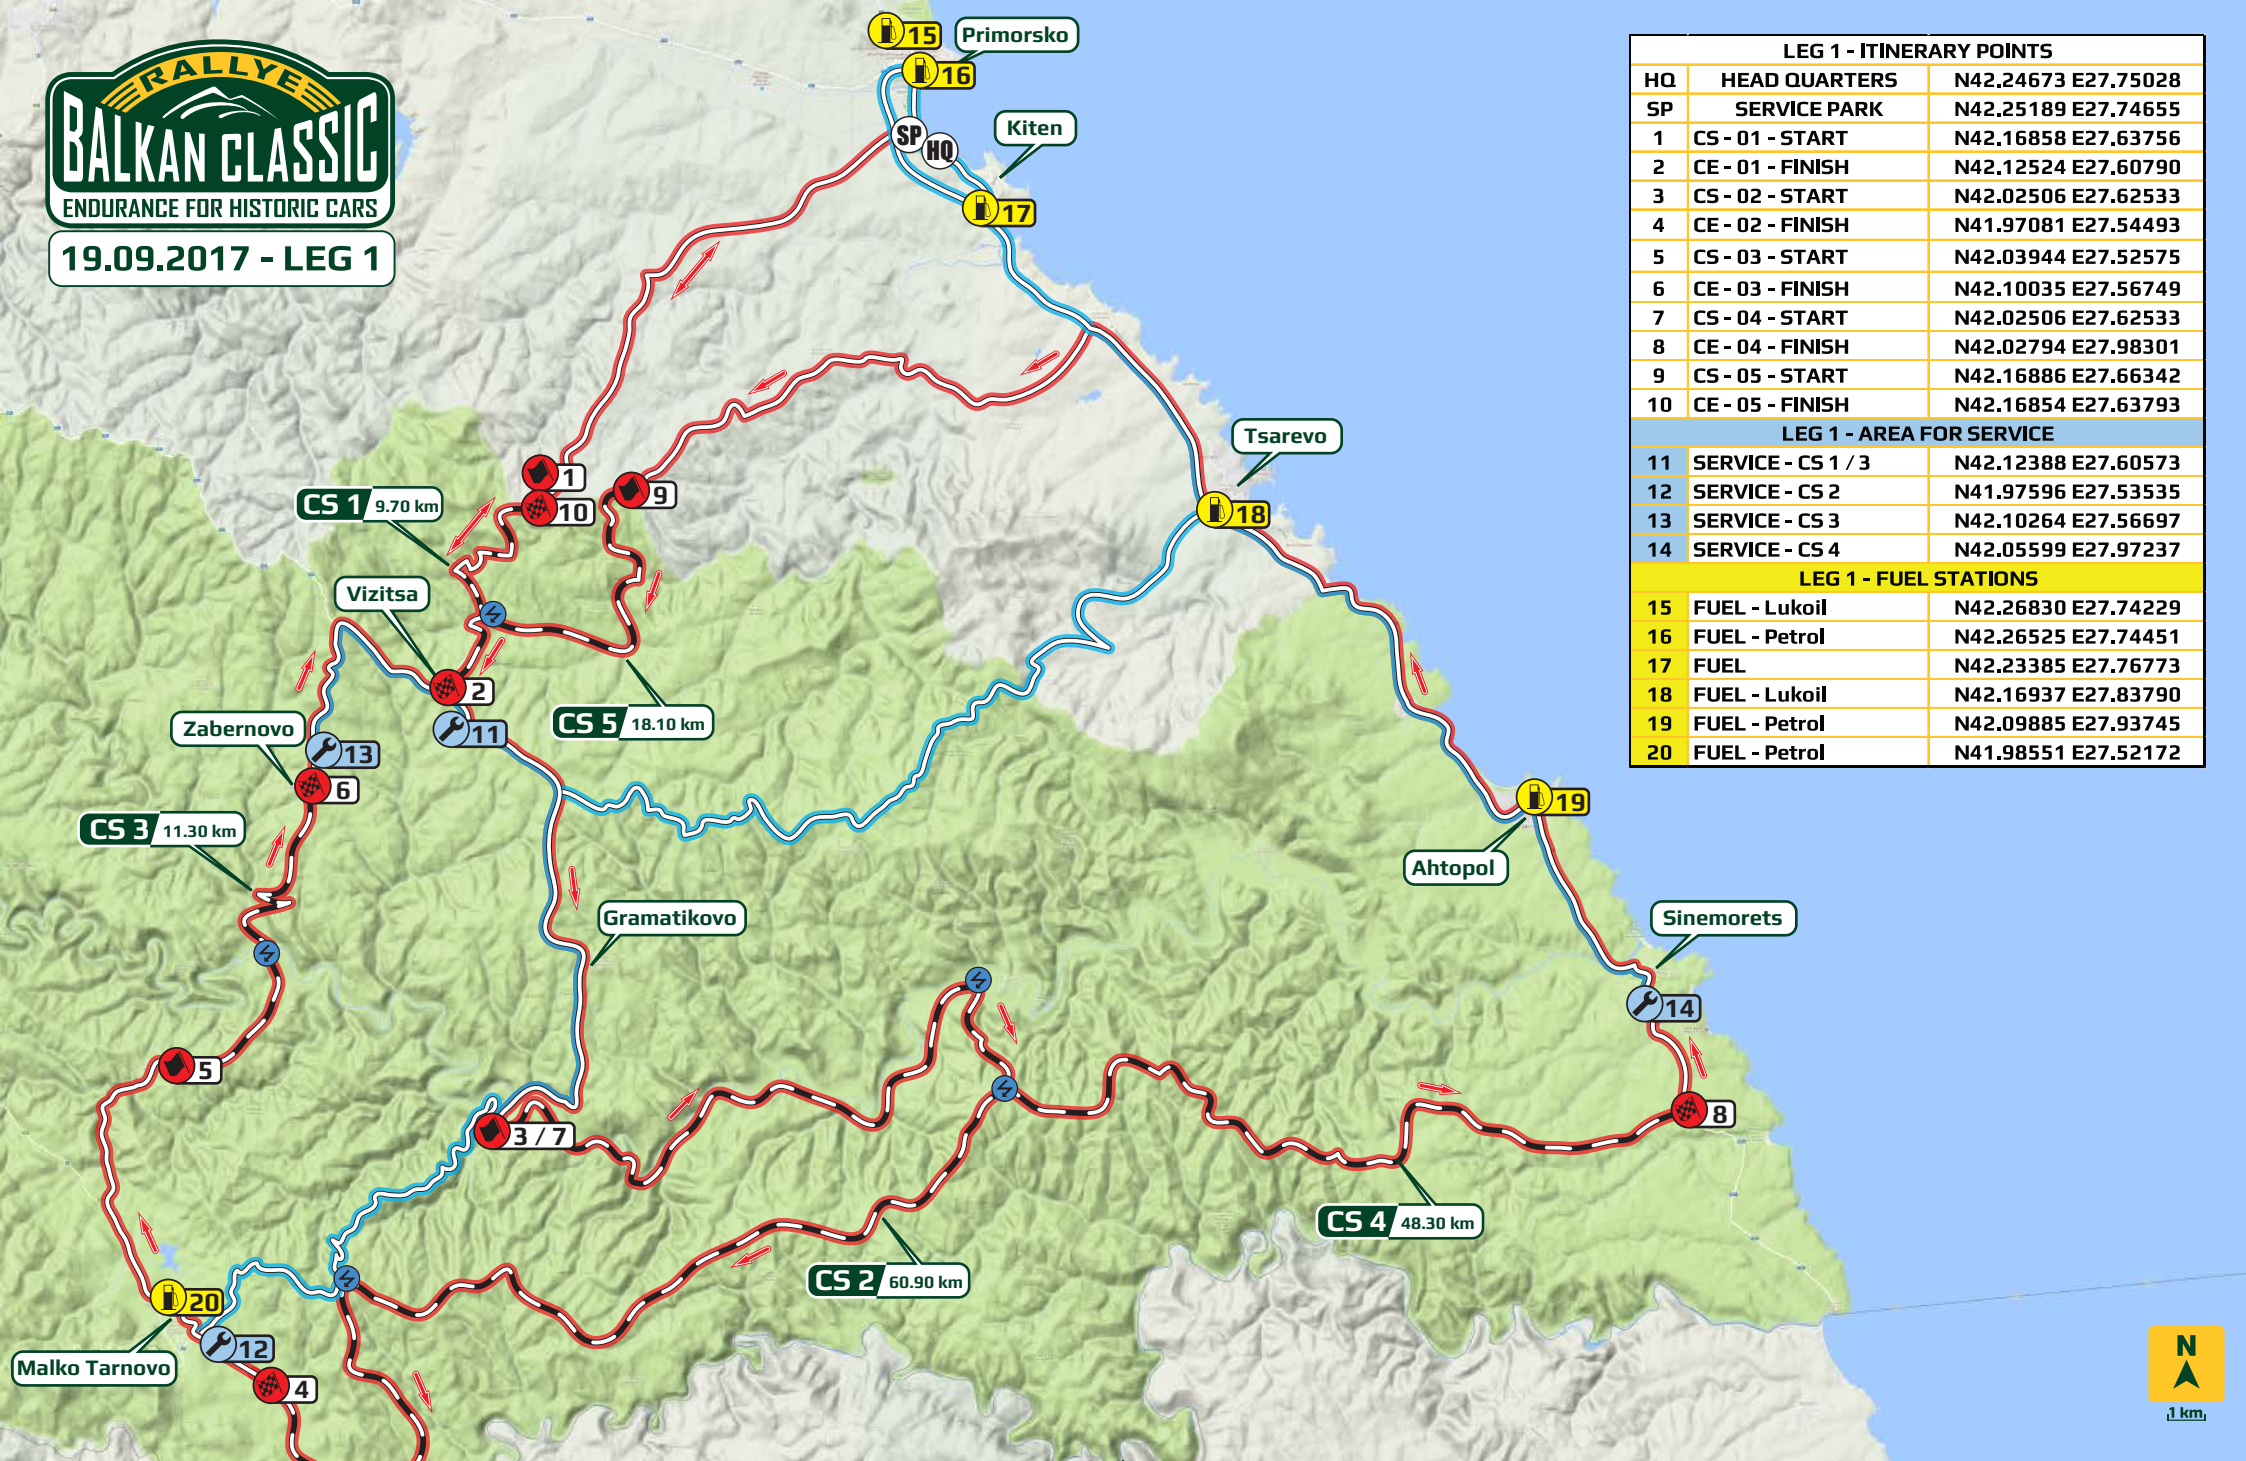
RALLYE
BALKAN CLASSIC
ENDURANCE FOR HISTORIC CARS
19.09.2017 - LEG 1

| LEG 1 - ITINERARY POINTS | | |
|---|---|---|
| HQ | HEAD QUARTERS | N42.24673 E27.75028 |
| SP | SERVICE PARK | N42.25189 E27.74655 |
| 1 | CS - 01 - START | N42.16858 E27.63756 |
| 2 | CE - 01 - FINISH | N42.12524 E27.60790 |
| 3 | CS - 02 - START | N42.02506 E27.62533 |
| 4 | CE - 02 - FINISH | N41.97081 E27.54493 |
| 5 | CS - 03 - START | N42.03944 E27.52575 |
| 6 | CE - 03 - FINISH | N42.10035 E27.56749 |
| 7 | CS - 04 - START | N42.02506 E27.62533 |
| 8 | CE - 04 - FINISH | N42.02794 E27.98301 |
| 9 | CS - 05 - START | N42.16886 E27.66342 |
| 10 | CE - 05 - FINISH | N42.16854 E27.63793 |
| LEG 1 - AREA FOR SERVICE | | |
| 11 | SERVICE - CS 1 / 3 | N42.12388 E27.60573 |
| 12 | SERVICE - CS 2 | N41.97596 E27.53535 |
| 13 | SERVICE - CS 3 | N42.10264 E27.56697 |
| 14 | SERVICE - CS 4 | N42.05599 E27.97237 |
| LEG 1 - FUEL STATIONS | | |
| 15 | FUEL - Lukoil | N42.26830 E27.74229 |
| 16 | FUEL - Petrol | N42.26525 E27.74451 |
| 17 | FUEL | N42.23385 E27.76773 |
| 18 | FUEL - Lukoil | N42.16937 E27.83790 |
| 19 | FUEL - Petrol | N42.09885 E27.93745 |
| 20 | FUEL - Petrol | N41.98551 E27.52172 |

15 Primorsko 16 SP HQ Kiten 17 Tsarevo 18 1 9 10 CS 1 9.70 km Vizitsa 2 CS 5 18.10 km 11 Zabernovo 13 6 CS 3 11.30 km Gramatikovo 19 Ahtopol Sinemorets 14 5 3 / 7 8 CS 4 48.30 km CS 2 60.90 km 20 12 Malko Tarnovo 4 N 1 km